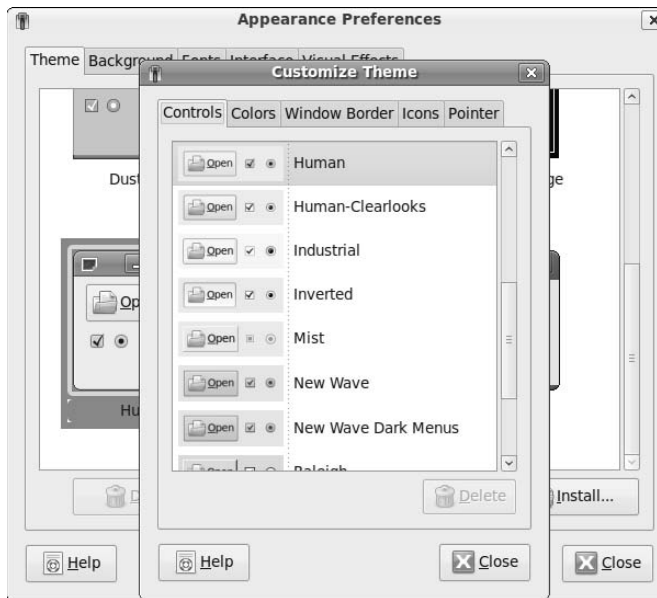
Appearance Preferences

Theme Background Fonts Interface Visual Effects

Dust

ge

Op

Hu

Customize Theme

Controls Colors Window Border Icons Pointer

Open Human
Open Human-Clearlooks
Open Industrial
Open Inverted
Open Mist
Open New Wave
Open New Wave Dark Menus
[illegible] Raleigh

Delete

Help

Close

D

Install...

Help

Close